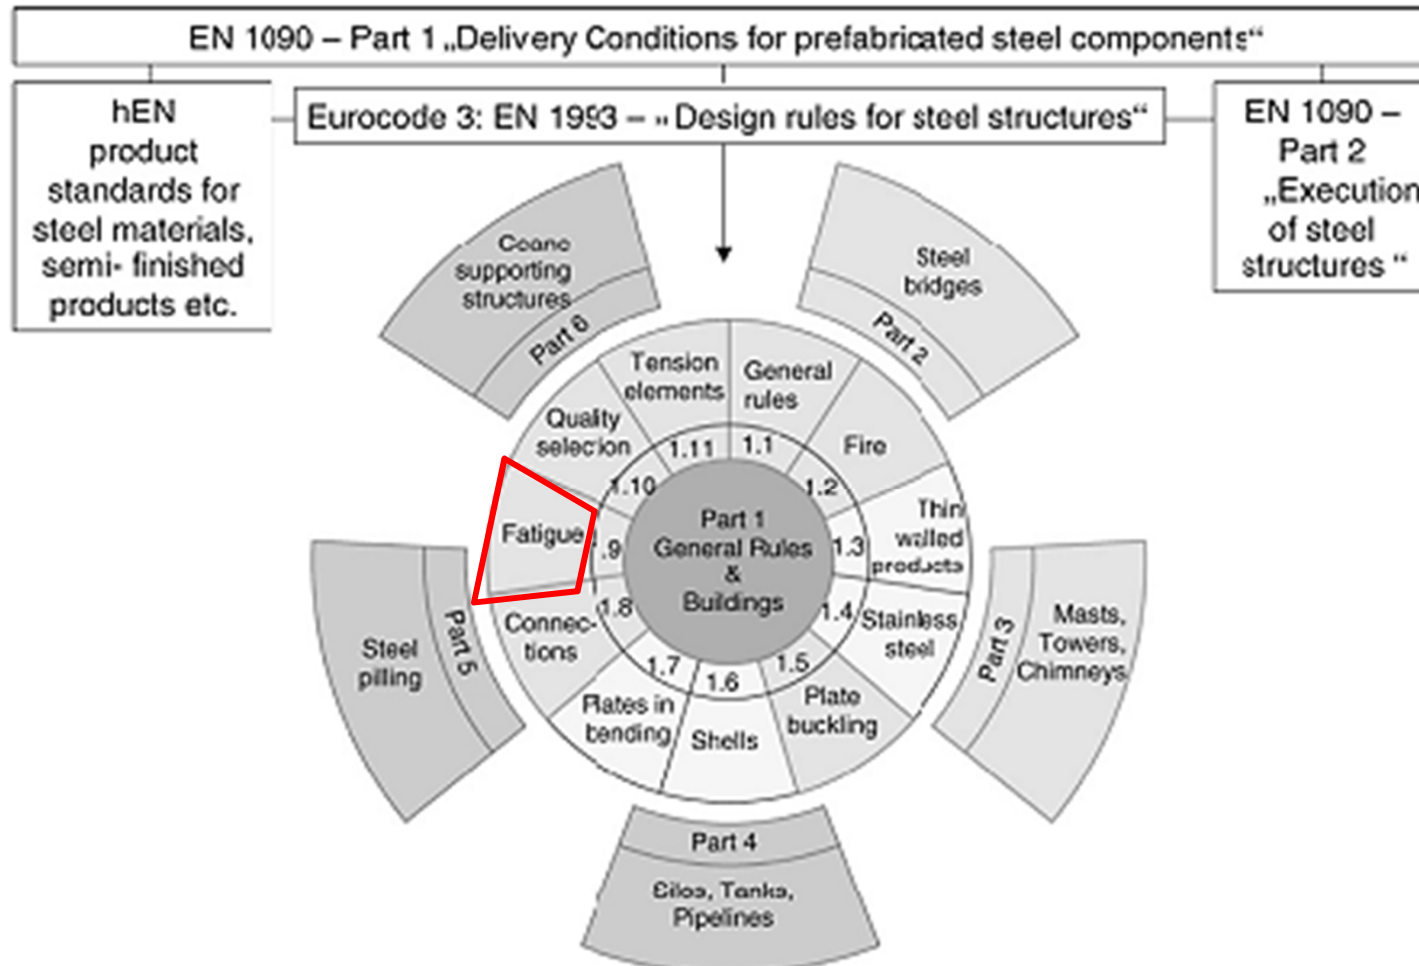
EN 1090 – Part 1 „Delivery Conditions for prefabricated steel components“

hEN product standards for steel materials, semi- finished products etc.

Eurocode 3: EN 1993 – „Design rules for steel structures“

EN 1090 – Part 2 „Execution of steel structures “

Crane supporting structures

Part 6

Steel bridges

Part 2

Tension elements

General rules

Quality selection

1.11

1.1

Fire

1.10

1.2

Thin walled products

Fatigue

1.9

Part 1 General Rules & Buildings

1.3

1.8

1.4

Stainless steel

Connections

1.7

1.6

1.5

Rates in bending

Shells

Plate buckling

Steel pilling

Part 5

Part 3

Masts, Towers, Chimneys

Part 4

Silos, Tanks, Pipelines